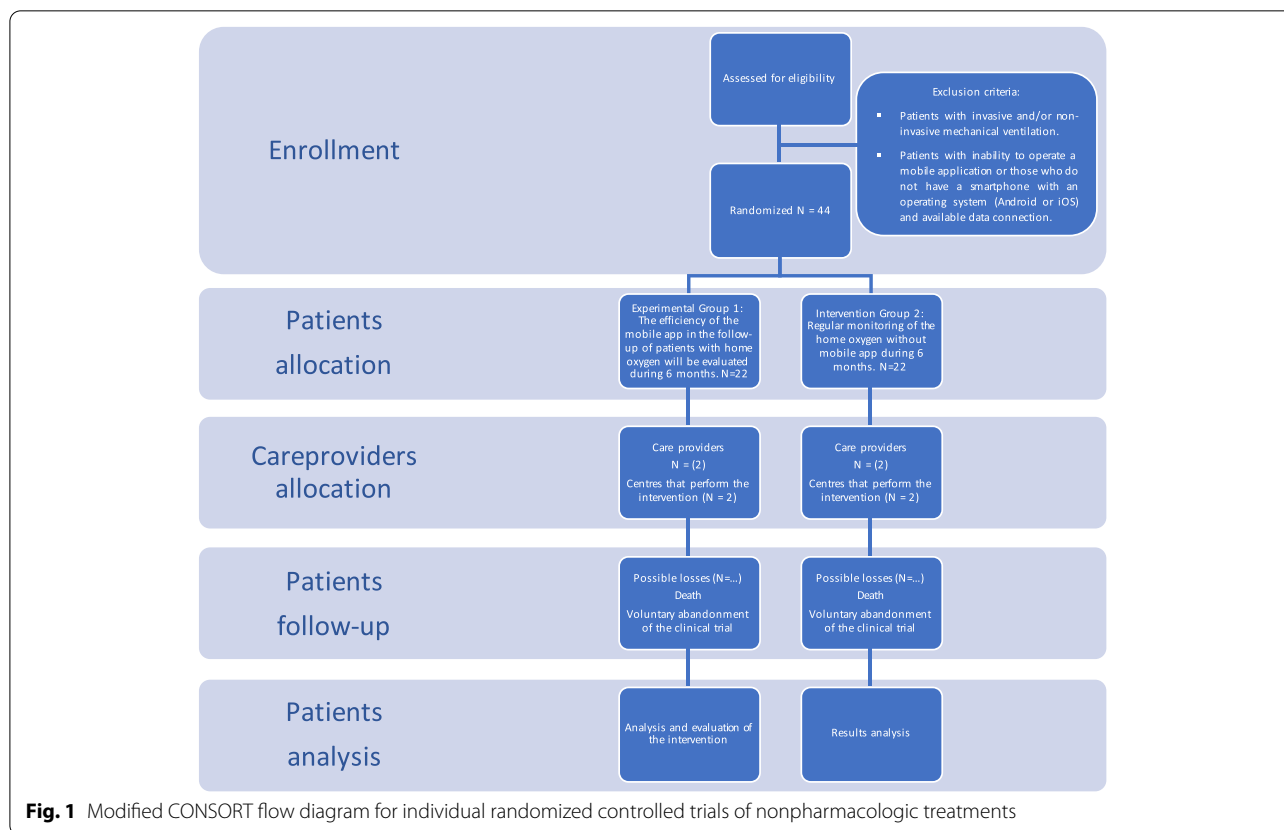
Enrollment

Assessed for eligibility

Exclusion criteria:

- Patients with invasive and/or non-invasive mechanical ventilation.
- Patients with inability to operate a mobile application or those who do not have a smartphone with an operating system (Android or iOS) and available data connection.

Randomized N = 44

Patients allocation

Experimental Group 1: The efficiency of the mobile app in the follow-up of patients with home oxygen will be evaluated during 6 months. N=22

Intervention Group 2: Regular monitoring of the home oxygen without mobile app during 6 months. N=22

Careproviders allocation

Care providers
N = (2)
Centres that perform the intervention (N = 2)

Care providers
N = (2)
Centres that perform the intervention (N = 2)

Patients follow-up

Possible losses (N=...)
Death
Voluntary abandonment of the clinical trial

Possible losses (N=...)
Death
Voluntary abandonment of the clinical trial

Patients analysis

Analysis and evaluation of the intervention

Results analysis

**Fig. 1** Modified CONSORT flow diagram for individual randomized controlled trials of nonpharmacologic treatments